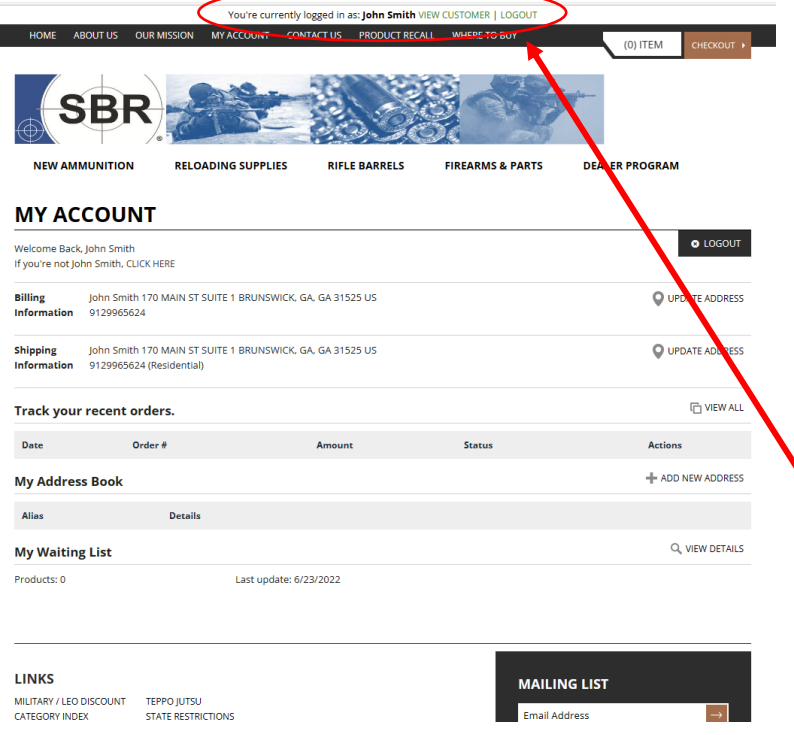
You're currently logged in as: **John Smith** VIEW CUSTOMER | LOGOUT

HOME ABOUT US OUR MISSION MY ACCOUNT CONTACT US PRODUCT RECALL WHERE TO BUY

(0) ITEM CHECKOUT

SBR

NEW AMMUNITION RELOADING SUPPLIES RIFLE BARRELS FIREARMS & PARTS DEALER PROGRAM

MY ACCOUNT

Welcome Back, John Smith
If you're not John Smith, CLICK HERE

LOGOUT

Billing Information John Smith 170 MAIN ST SUITE 1 BRUNSWICK, GA, GA 31525 US 9129965624

UPDATE ADDRESS

Shipping Information John Smith 170 MAIN ST SUITE 1 BRUNSWICK, GA, GA 31525 US 9129965624 (Residential)

UPDATE ADDRESS

Track your recent orders.

VIEW ALL

| Date | Order # | Amount | Status | Actions |
|---|---|---|---|---|

My Address Book

ADD NEW ADDRESS

| Alias | Details |
|---|---|

My Waiting List

VIEW DETAILS

Products: 0 Last update: 6/23/2022

LINKS

MILITARY / LEO DISCOUNT
CATEGORY INDEX

TEPPO JUTSU
STATE RESTRICTIONS

MAILING LIST

Email Address